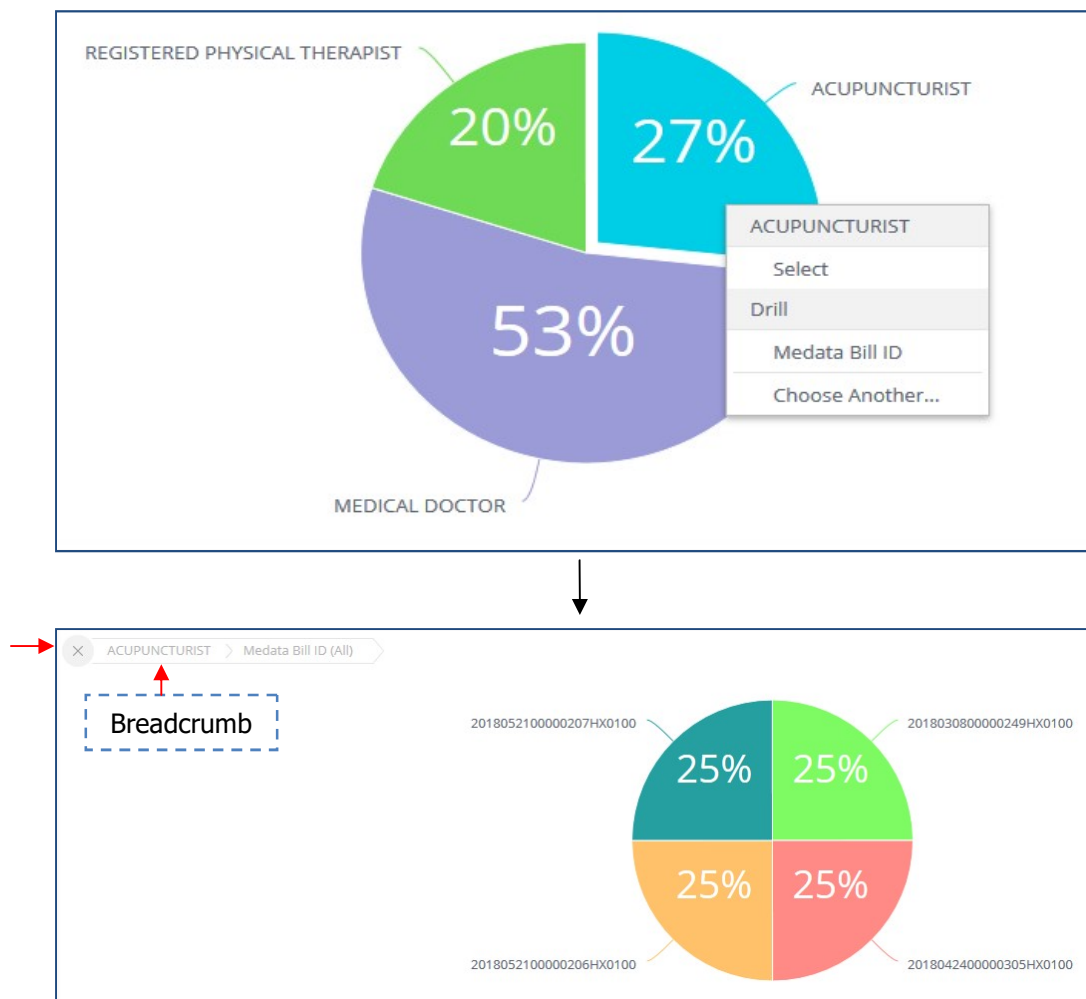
REGISTERED PHYSICAL THERAPIST

20%

27%

ACUPUNCTURIST

53%

MEDICAL DOCTOR

ACUPUNCTURIST
Select
Drill
Medata Bill ID
Choose Another...

× ACUPUNCTURIST Medata Bill ID (All)

Breadcrumb

2018052100000207HX0100

25%

25%

2018030800000249HX0100

25%

25%

2018052100000206HX0100

2018042400000305HX0100